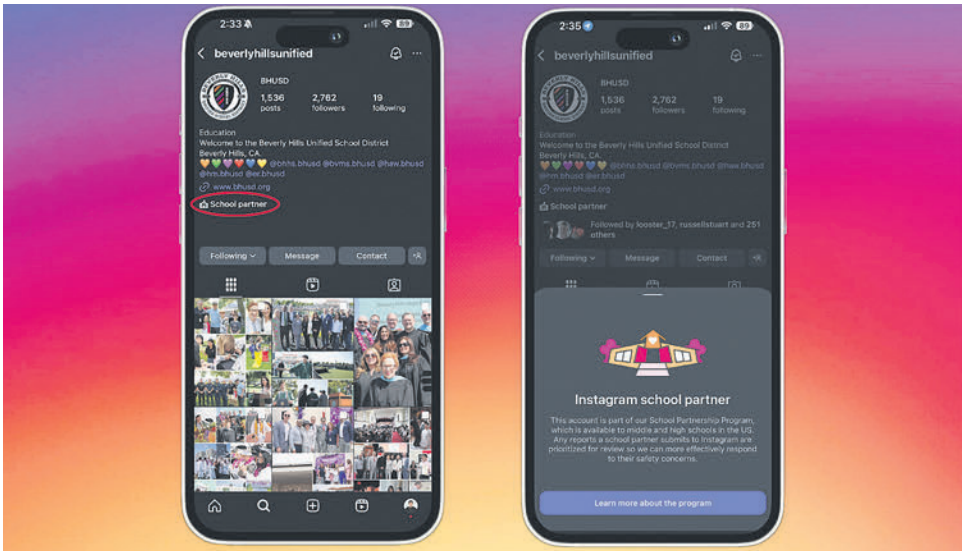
2:33 89

beverlyhillsunified

BHUSD

1,536 posts

2,762 followers

19 following

Education

Welcome to the Beverly Hills Unified School District

Beverly Hills, CA.

@bhhs.bhusd @bvms.bhusd @hew.bhusd @hm.bhusd @er.bhusd

www.bhusd.org

School partner

Following

Message

Contact

2:35 89

beverlyhillsunified

BHUSD

1,536 posts

2,762 followers

19 following

Education

Welcome to the Beverly Hills Unified School District

Beverly Hills, CA.

@bhhs.bhusd @bvms.bhusd @hew.bhusd @hm.bhusd @er.bhusd

www.bhusd.org

School partner

Followed by looster_17, russellstuart and 251 others

Following

Message

Contact

Instagram school partner

This account is part of our School Partnership Program, which is available to middle and high schools in the US. Any reports a school partner submits to Instagram are prioritized for review so we can more effectively respond to their safety concerns.

Learn more about the program